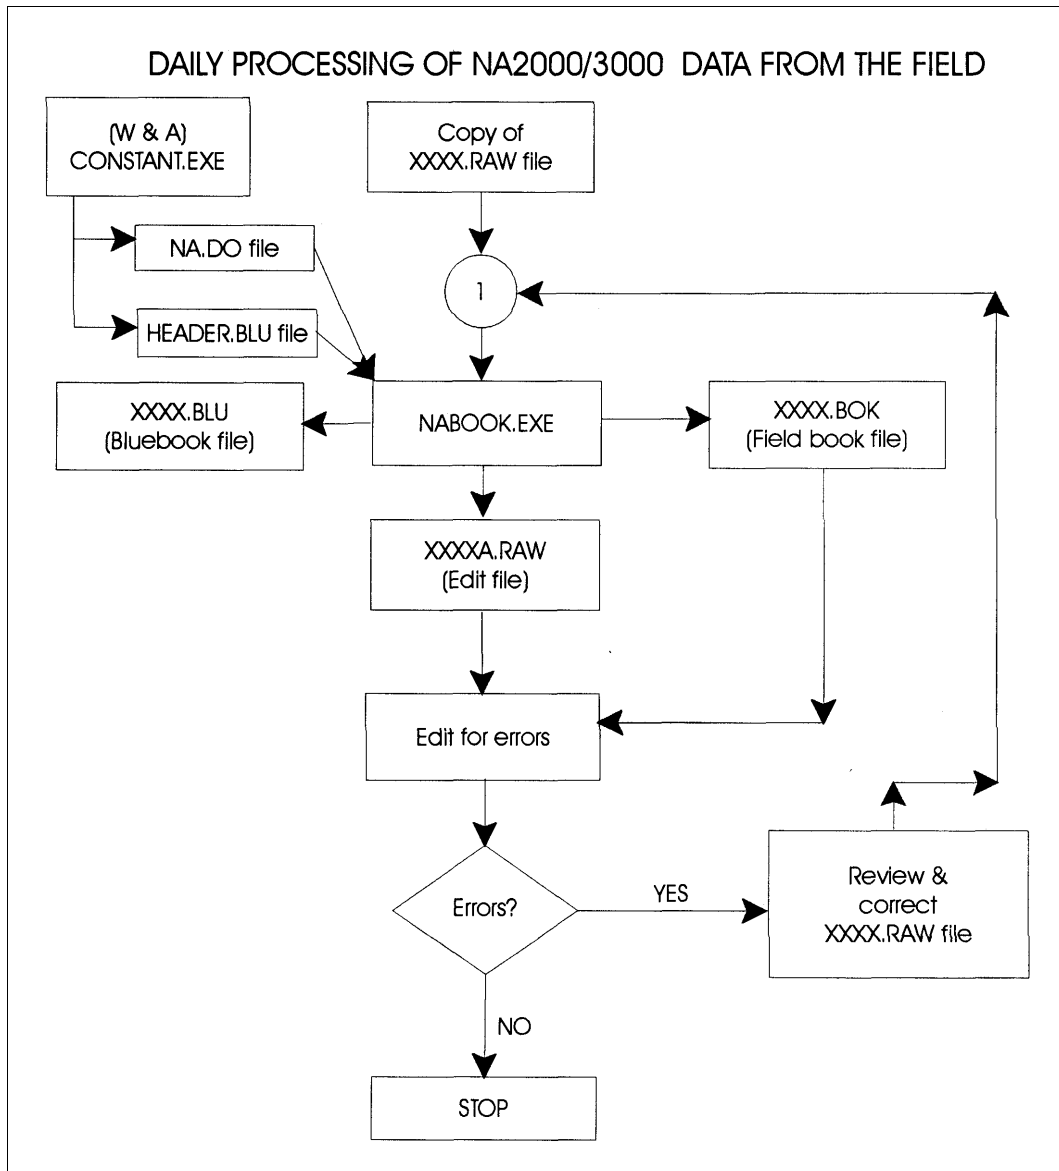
DAILY PROCESSING OF NA2000/3000 DATA FROM THE FIELD

(W & A) CONSTANT.EXE

Copy of XXXX.RAW file

NA.DO file

1

HEADER.BLU file

XXXX.BLU (Bluebook file)

NABOOK.EXE

XXXX.BOK (Field book file)

XXXXA.RAW (Edit file)

Edit for errors

Errors?

YES

Review & correct XXXX.RAW file

NO

STOP